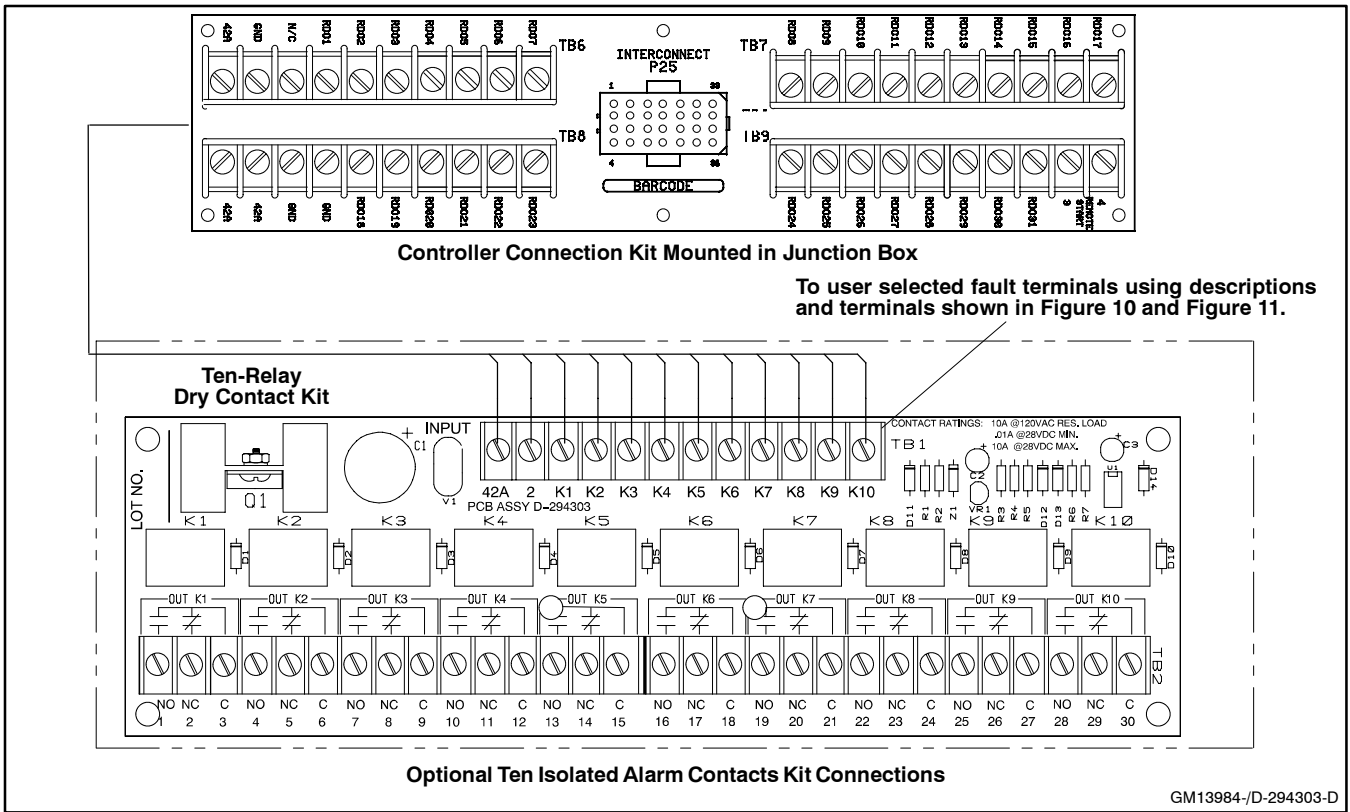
42A GND N/C RDO1 RDO2 RDO3 RDO4 RDO5 RDO6 RDO7

TB6

INTERCONNECT
P25

1 30

4 36

BARCODE

TB7

RDO8 RDO9 RDO10 RDO11 RDO12 RDO13 RDO14 RDO15 RDO16 RDO17

TB8

42A 42A GND GND RDO18 RDO19 RDO20 RDO21 RDO22 RDO23

TB9

RDO24 RDO25 RDO26 RDO27 RDO28 RDO29 RDO30 RDO31 3 4

Controller Connection Kit Mounted in Junction Box

To user selected fault terminals using descriptions and terminals shown in Figure 10 and Figure 11.

Ten-Relay
Dry Contact Kit

LOT NO.

Q1

C1

INPUT

V1

42A 2 K1 K2 K3 K4 K5 K6 K7 K8 K9 K10

PCB ASSY D-294303

CONTACT RATINGS: 10A @120VAC RES. LOAD
.01A @28VDC MIN.
10A @28VDC MAX.

TB1

C2

C3

VR1

D11 R1 R2 Z1 R3 R4 R5 D12 D13 R6 R7

U1

D14

K1 K2 K3 K4 K5 K6 K7 K8 K9 K10

D1 D2 D3 D4 D5 D6 D7 D8 D9 D10

OUT K1 OUT K2 OUT K3 OUT K4 OUT K5 OUT K6 OUT K7 OUT K8 OUT K9 OUT K10

TB2

| NO | NC | C | NO | NC | C | NO | NC | C | NO | NC | C | NO | NC | C | NO | NC | C | NO | NC | C | NO | NC | C | NO | NC | C | NO | NC | C |
|---|---|---|---|---|---|---|---|---|---|---|---|---|---|---|---|---|---|---|---|---|---|---|---|---|---|---|---|---|---|
| 1 | 2 | 3 | 4 | 5 | 6 | 7 | 8 | 9 | 10 | 11 | 12 | 13 | 14 | 15 | 16 | 17 | 18 | 19 | 20 | 21 | 22 | 23 | 24 | 25 | 26 | 27 | 28 | 29 | 30 |

Optional Ten Isolated Alarm Contacts Kit Connections

GM13984-/D-294303-D